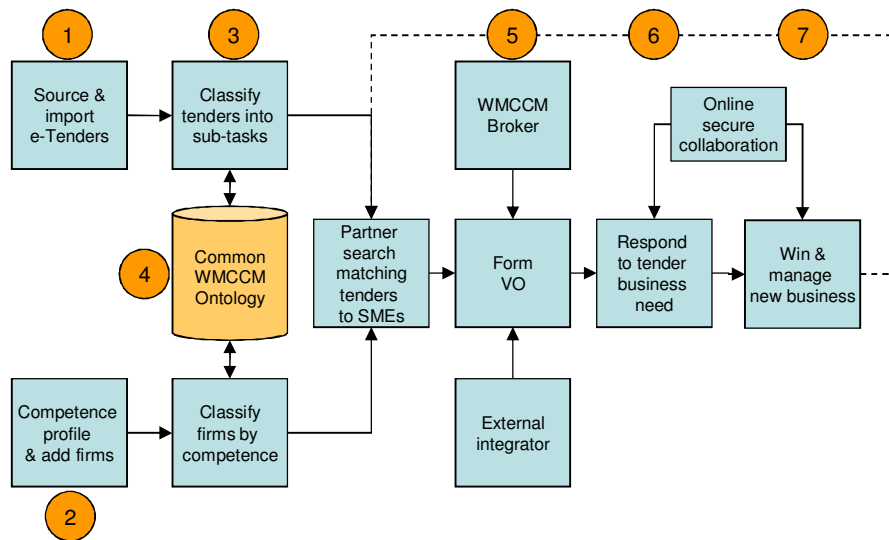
1

3

5

6

7

Source & import e-Tenders

Classify tenders into sub-tasks

WMCCM Broker

Online secure collaboration

4

Common WMCCM Ontology

Partner search matching tenders to SMEs

Form VO

Respond to tender business need

Win & manage new business

Competence profile & add firms

Classify firms by competence

External integrator

2